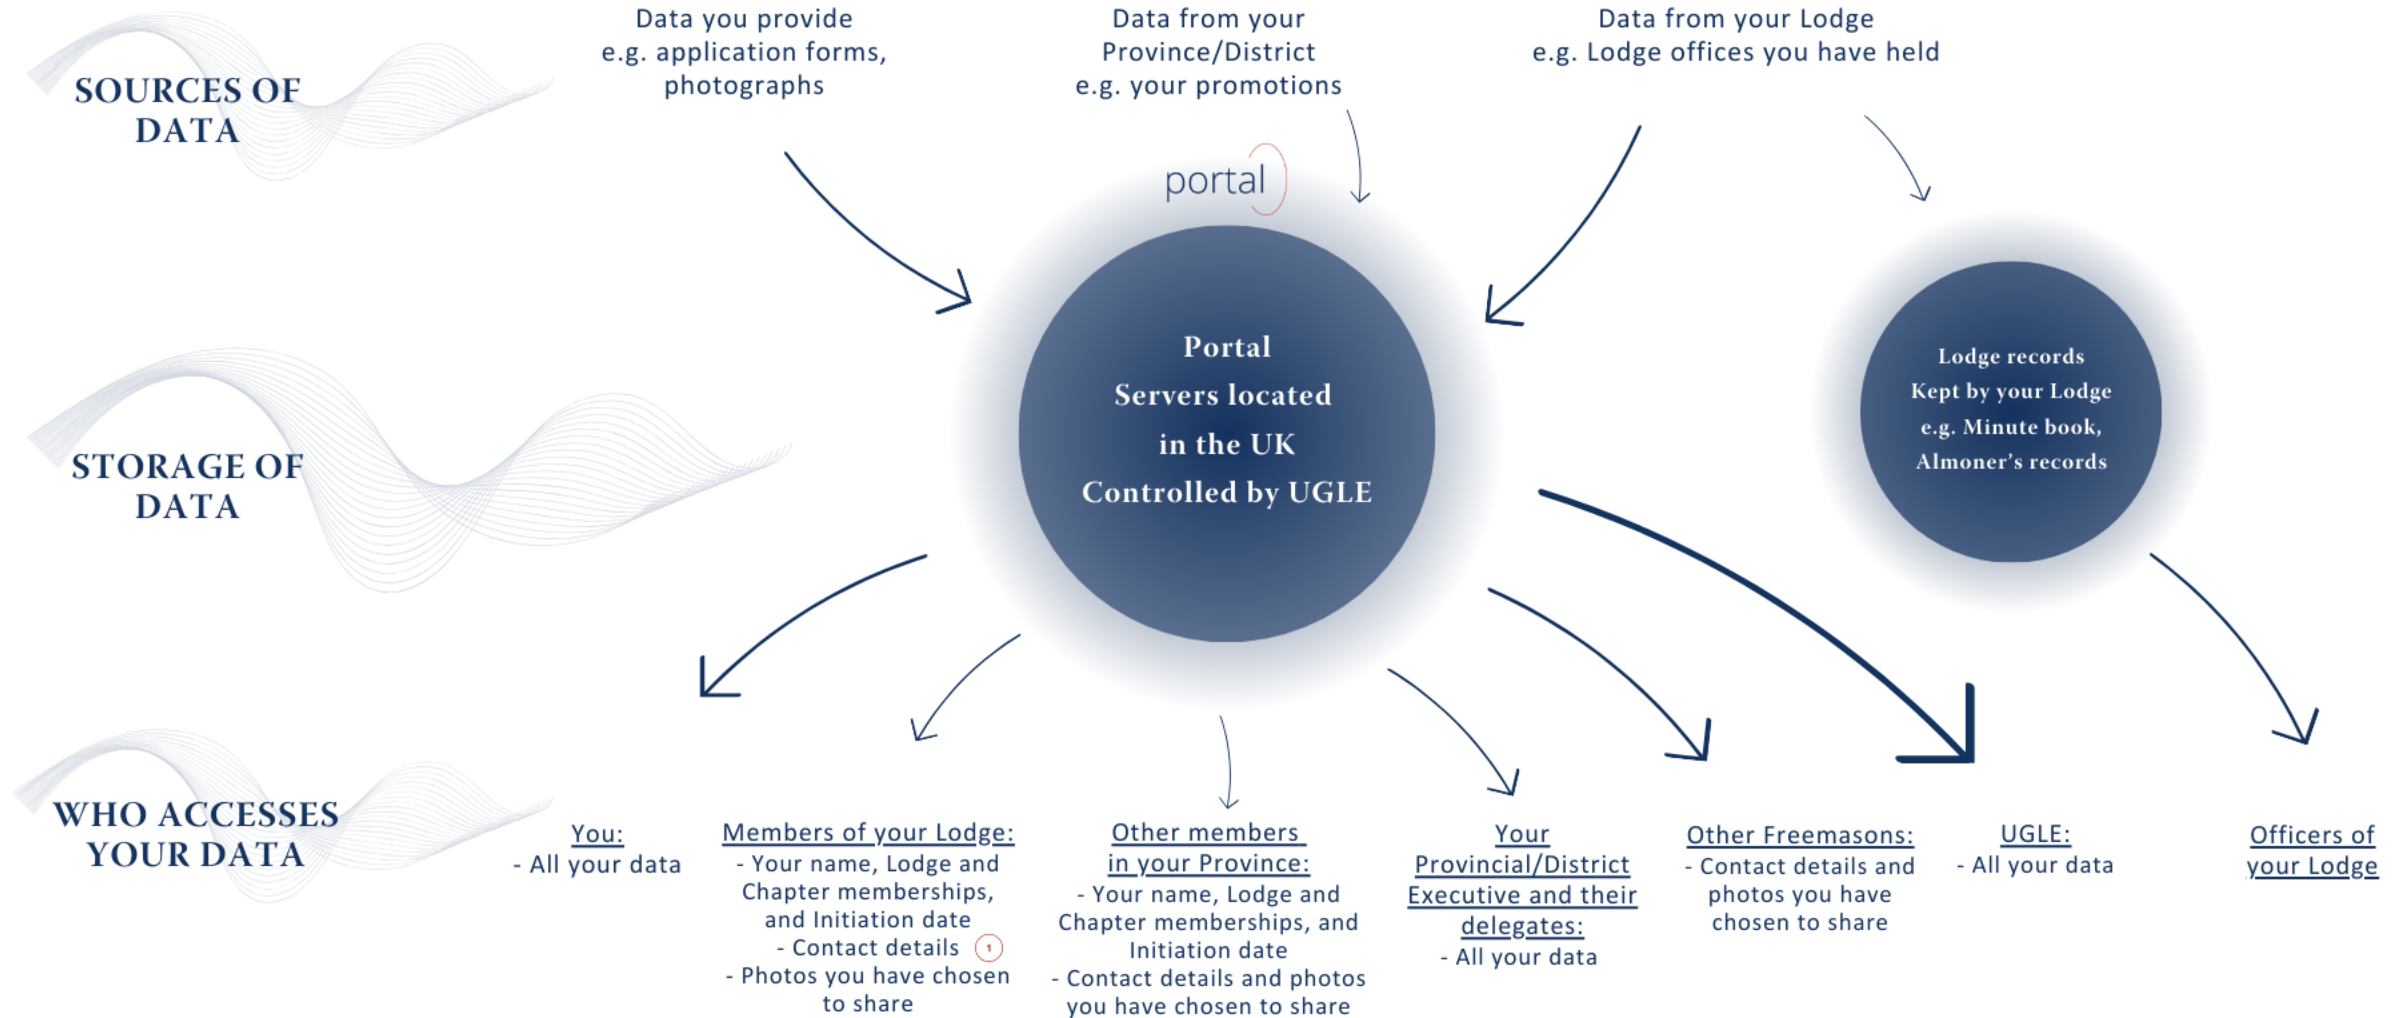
SOURCES OF DATA

Data you provide
e.g. application forms, photographs

Data from your Province/District
e.g. your promotions

Data from your Lodge
e.g. Lodge offices you have held

portal

STORAGE OF DATA

Portal
Servers located in the UK
Controlled by UGLE

Lodge records
Kept by your Lodge
e.g. Minute book, Almoner's records

WHO ACCESSES YOUR DATA

You:
- All your data

Members of your Lodge:
- Your name, Lodge and Chapter memberships, and Initiation date
- Contact details 1
- Photos you have chosen to share

Other members in your Province:
- Your name, Lodge and Chapter memberships, and Initiation date
- Contact details and photos you have chosen to share

Your Provincial/District Executive and their delegates:
- All your data

Other Freemasons:
- Contact details and photos you have chosen to share

UGLE:
- All your data

Officers of your Lodge